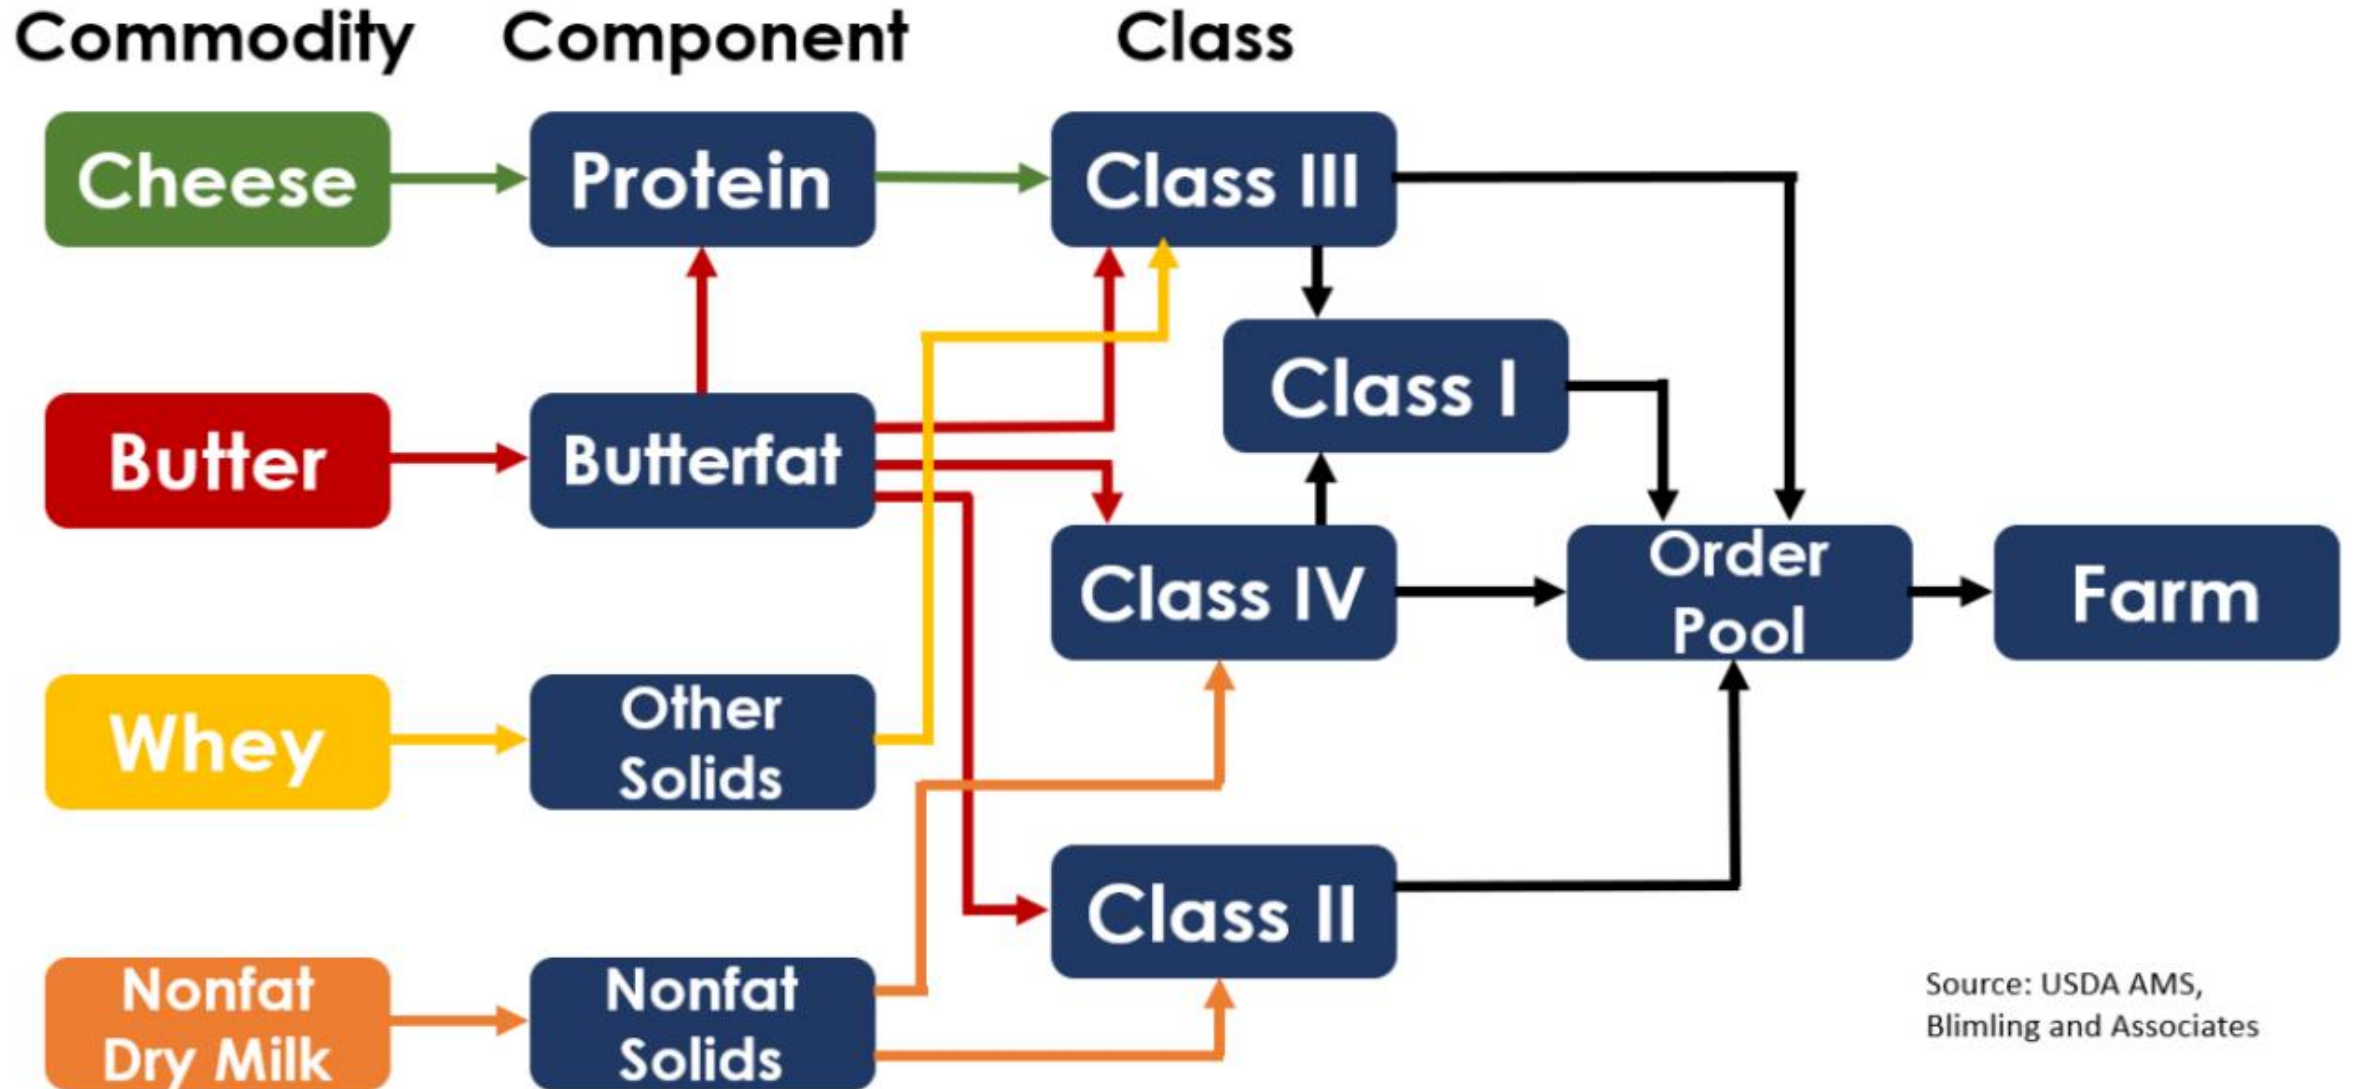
Commodity

Component

Class

Cheese

Protein

Class III

Class I

Butter

Butterfat

Class IV

Order Pool

Farm

Whey

Other Solids

Class II

Nonfat Dry Milk

Nonfat Solids

Source: USDA AMS, Blimling and Associates